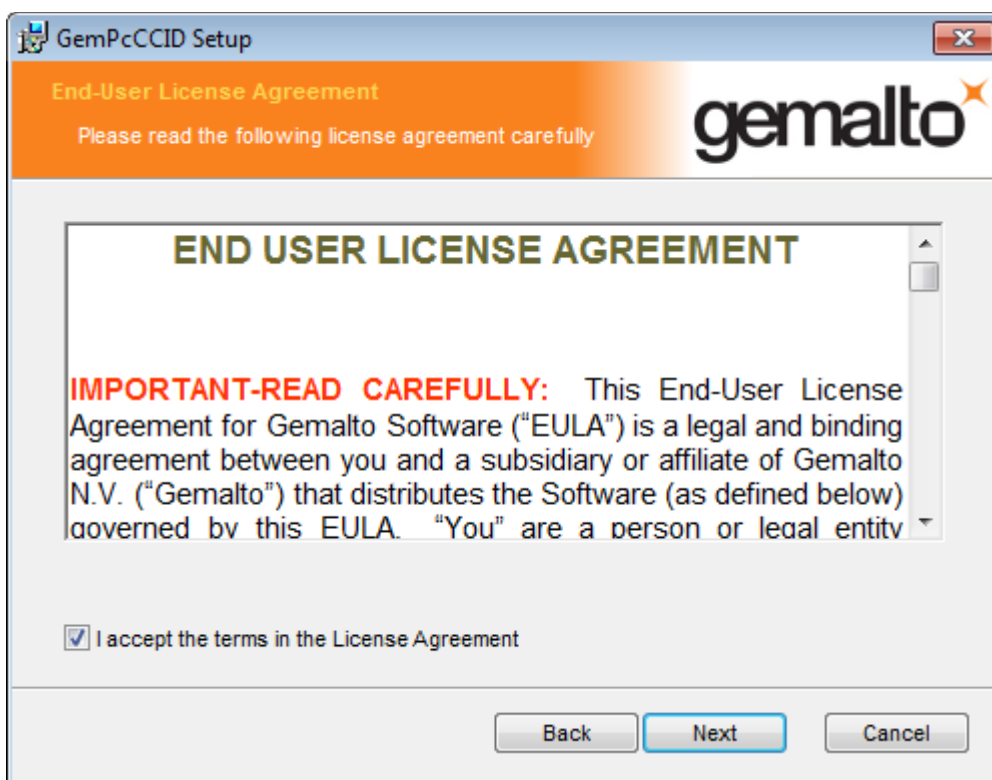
GemPcCCID Setup

End-User License Agreement

Please read the following license agreement carefully

gemalto

END USER LICENSE AGREEMENT

IMPORTANT-READ CAREFULLY: This End-User License Agreement for Gemalto Software ("EULA") is a legal and binding agreement between you and a subsidiary or affiliate of Gemalto N.V. ("Gemalto") that distributes the Software (as defined below) governed by this EULA. "You" are a person or legal entity

I accept the terms in the License Agreement

Back Next Cancel